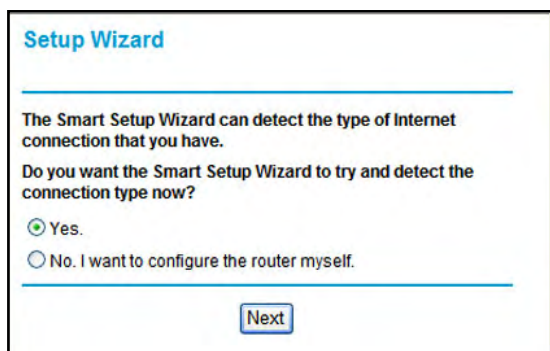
Setup Wizard

The Smart Setup Wizard can detect the type of Internet connection that you have.

Do you want the Smart Setup Wizard to try and detect the connection type now?

Yes.

No. I want to configure the router myself.

Next